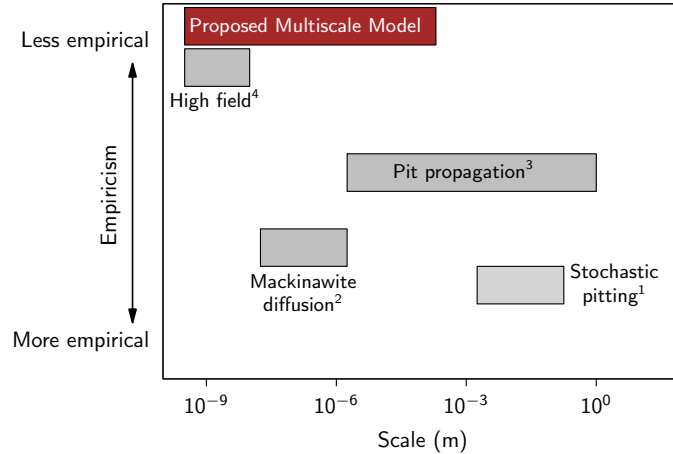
Less empirical

Proposed Multiscale Model

High field$^4$

Empiricism

Pit propagation$^3$

Mackinawite diffusion$^2$

Stochastic pitting$^1$

More empirical

$10^{-9}$ $10^{-6}$ $10^{-3}$ $10^{0}$

Scale (m)